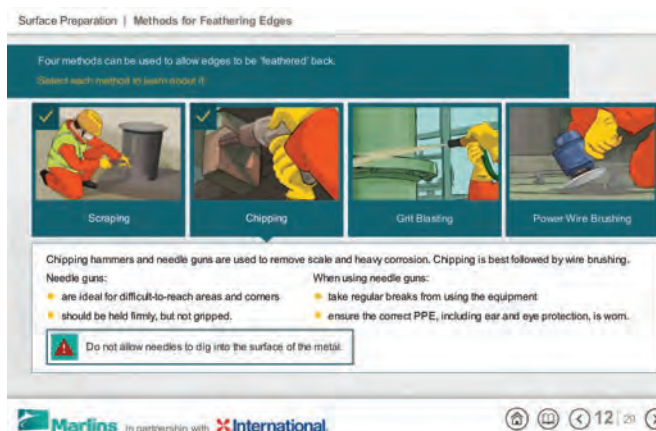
Surface Preparation | Methods for Feathering Edges

Four methods can be used to allow edges to be 'feathered' back.

Select each method to learn about it.

Scraping

Chipping

Grit Blasting

Power Wire Brushing

Chipping hammers and needle guns are used to remove scale and heavy corrosion. Chipping is best followed by wire brushing.

Needle guns:
- are ideal for difficult-to-reach areas and corners
- should be held firmly, but not gripped.

When using needle guns:
- take regular breaks from using the equipment
- ensure the correct PPE, including ear and eye protection, is worn.

Do not allow needles to dig into the surface of the metal.

Marlins in partnership with International.

12 | 29